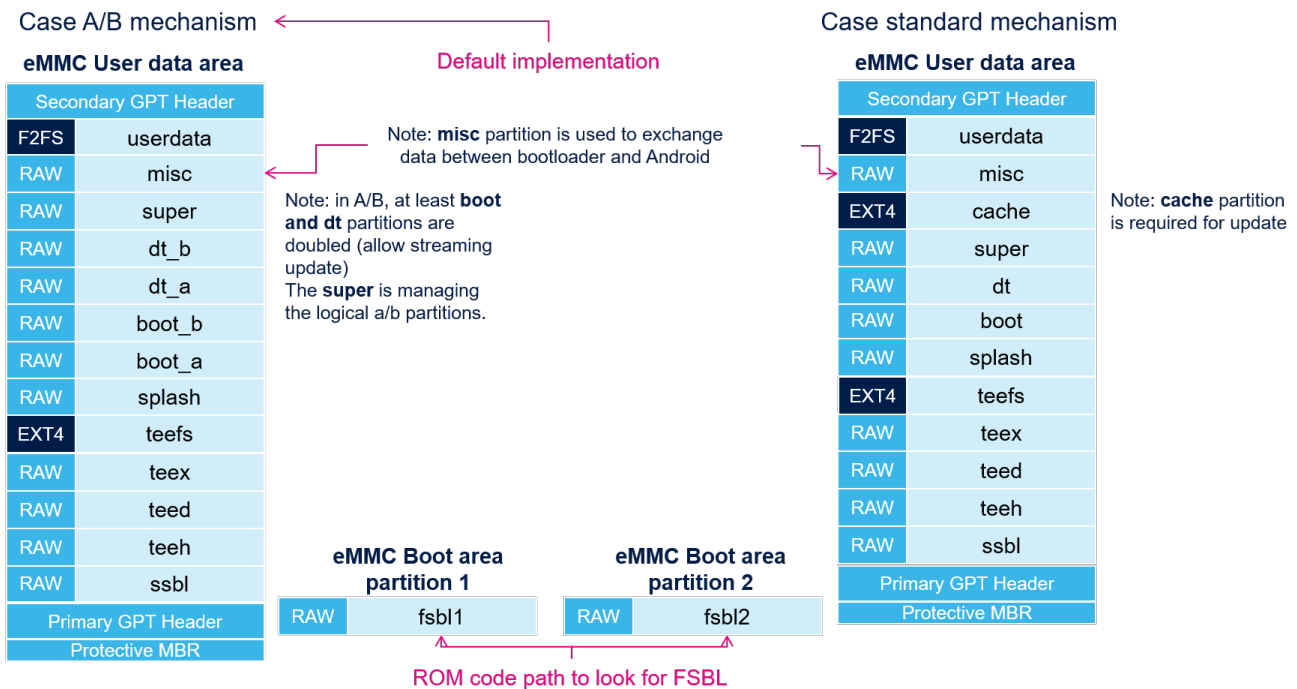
Case A/B mechanism

Default implementation

Case standard mechanism

eMMC User data area

| Secondary GPT Header | |
|---|---|
| F2FS | userdata |
| RAW | misc |
| RAW | super |
| RAW | dt_b |
| RAW | dt_a |
| RAW | boot_b |
| RAW | boot_a |
| RAW | splash |
| EXT4 | teefs |
| RAW | teex |
| RAW | teed |
| RAW | teeh |
| RAW | ssbl |
| Primary GPT Header | |
| Protective MBR | |

Note: misc partition is used to exchange data between bootloader and Android

Note: in A/B, at least boot and dt partitions are doubled (allow streaming update)
The super is managing the logical a/b partitions.

eMMC User data area

| Secondary GPT Header | |
|---|---|
| F2FS | userdata |
| RAW | misc |
| EXT4 | cache |
| RAW | super |
| RAW | dt |
| RAW | boot |
| RAW | splash |
| EXT4 | teefs |
| RAW | teex |
| RAW | teed |
| RAW | teeh |
| RAW | ssbl |
| Primary GPT Header | |
| Protective MBR | |

Note: cache partition is required for update

eMMC Boot area partition 1

| RAW | fsbl1 |
|---|---|

eMMC Boot area partition 2

| RAW | fsbl2 |
|---|---|

ROM code path to look for FSBL